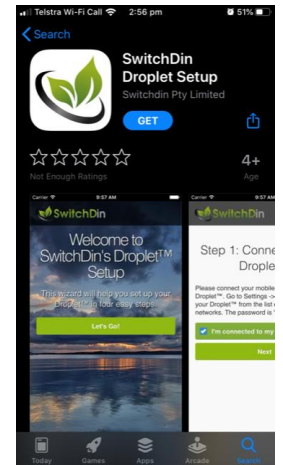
Telstra Wi-Fi Call 2:56 pm 51%

Search

SwitchDin Droplet Setup

Switchdin Pty Limited

GET

Not Enough Ratings

4+

Age

Carrier 9:57 AM

SwitchDin

Welcome to SwitchDin's Droplet™ Setup

This wizard will help you set up your Droplet™ in four easy steps.

Let's Go!

Carrier 9:57 AM

SwitchDin

Step 1: Conne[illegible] Drople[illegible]

Please connect your mobile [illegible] Droplet™. Go to Settings -> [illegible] your Droplet™ from the list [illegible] networks. The password is '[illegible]

I'm connected to my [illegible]

Next

Today Games Apps Arcade Search